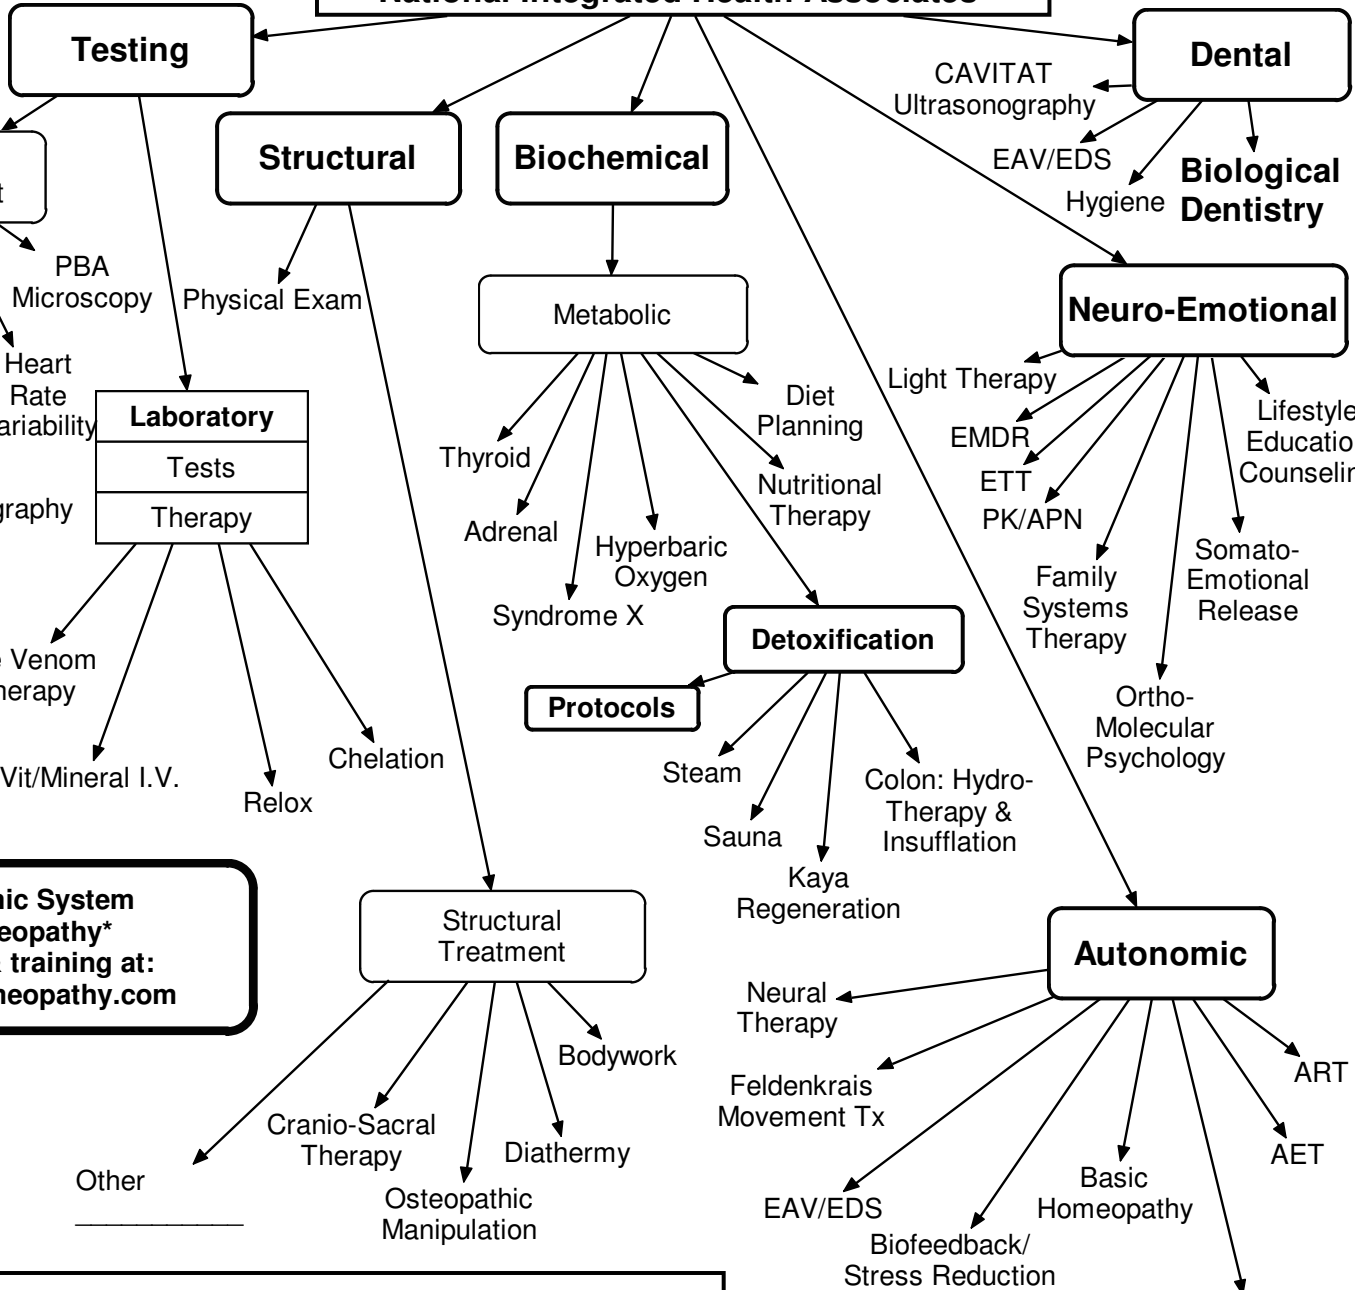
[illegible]

Testing

Dental

CAVITAT Ultrasonography

EAV/EDS

Hygiene

Biological Dentistry

Structural

Biochemical

t

PBA Microscopy

Physical Exam

Metabolic

Neuro-Emotional

Heart Rate ariability

Laboratory

Tests

Therapy

graphy

Diet Planning

Thyroid

Nutritional Therapy

Adrenal

Hyperbaric Oxygen

Syndrome X

Light Therapy

EMDR

ETT

PK/APN

Lifestyle Educatio Counselin

Family Systems Therapy

Somato-Emotional Release

Ortho-Molecular Psychology

e Venom herapy

Vit/Mineral I.V.

Relox

Chelation

Detoxification

Protocols

Steam

Sauna

Kaya Regeneration

Colon: Hydro-Therapy & Insufflation

nic System eopathy* training at: neopathy.com

Structural Treatment

Autonomic

Neural Therapy

Feldenkrais Movement Tx

Bodywork

ART

AET

Cranio-Sacral Therapy

Diathermy

Osteopathic Manipulation

Other ___________

EAV/EDS

Basic Homeopathy

Biofeedback/ Stress Reduction